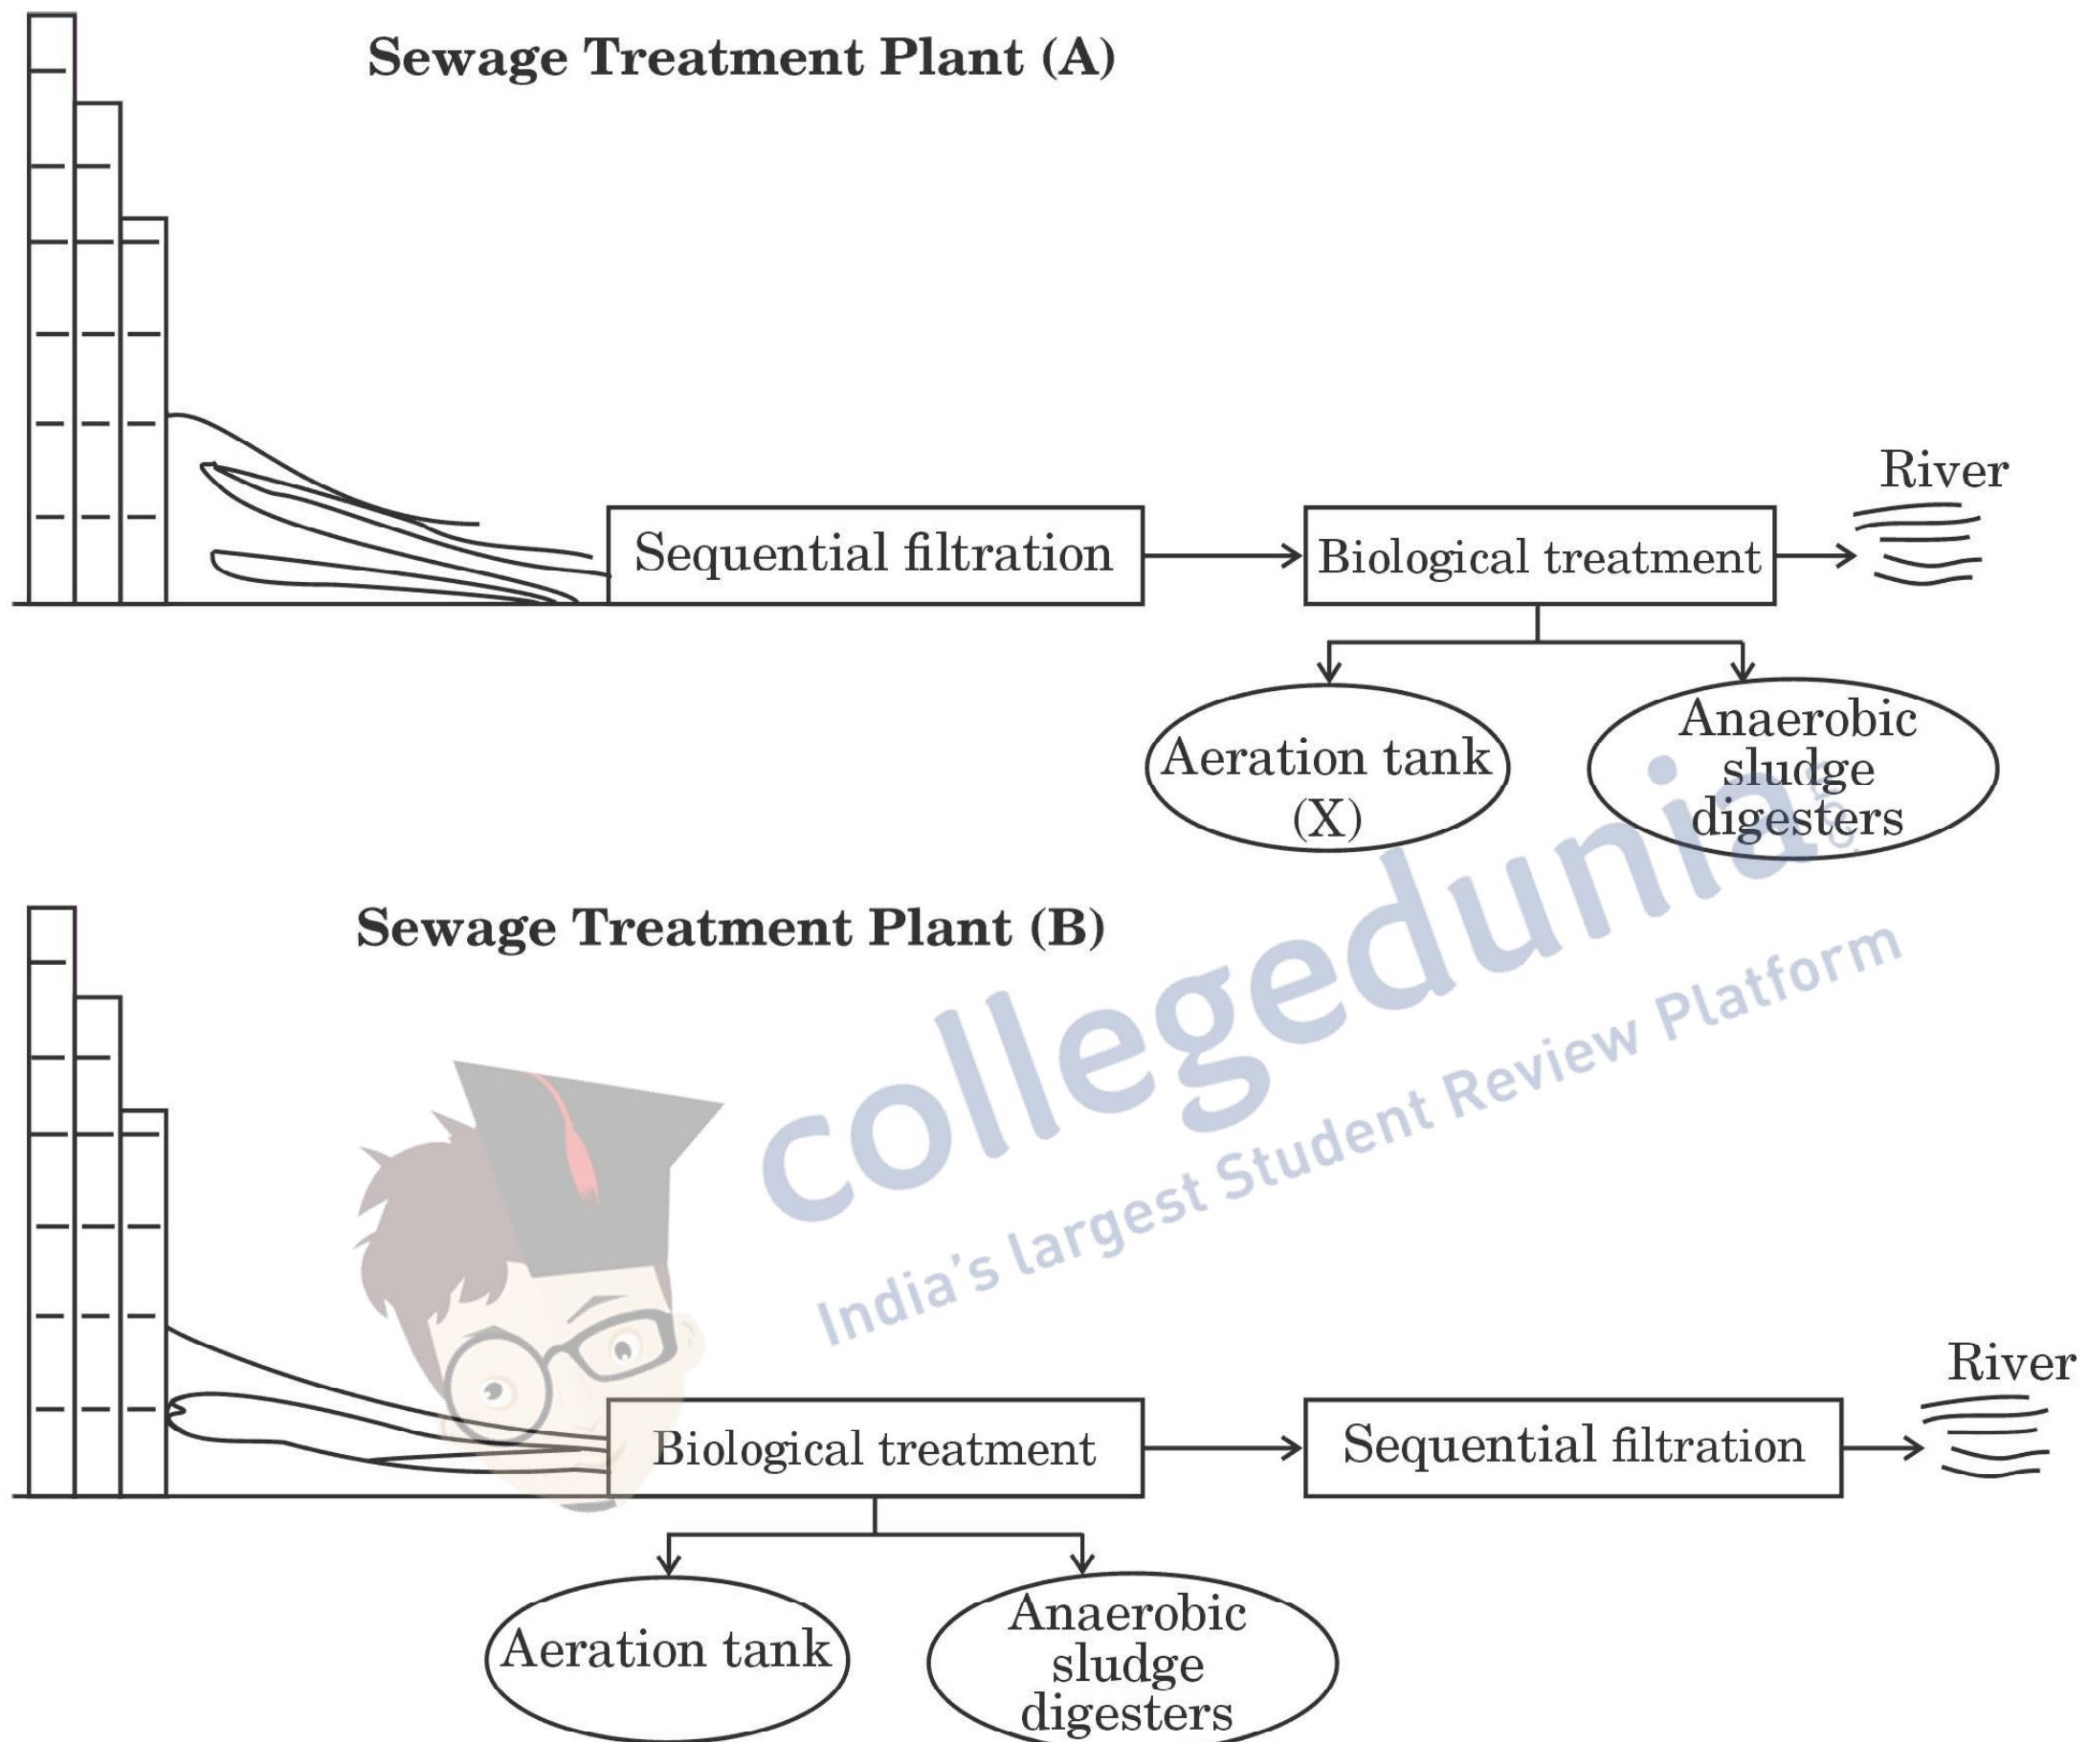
Sewage Treatment Plant (A)

Sequential filtration

Biological treatment

River

Aeration tank (X)

Anaerobic sludge digesters

Sewage Treatment Plant (B)

Biological treatment

Sequential filtration

River

Aeration tank

Anaerobic sludge digesters

collegedunia
India's largest Student Review Platform